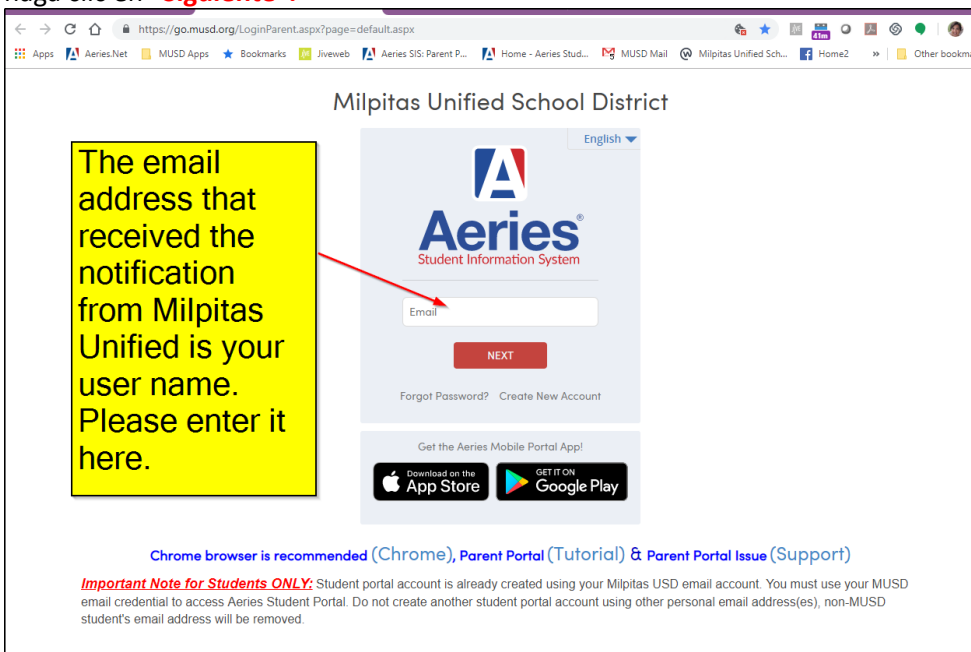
Haga clic en "Siguiente".

https://go.musd.org/LoginParent.aspx?page=default.aspx

Apps Aeries.Net MUSD Apps Bookmarks Jiveweb Aeries SIS: Parent P... Home - Aeries Stud... MUSD Mail Milpitas Unified Sch... Home2 » Other bookm

41m

Milpitas Unified School District

English

Aeries®
Student Information System

Email

NEXT

Forgot Password? Create New Account

Get the Aeries Mobile Portal App!

Download on the App Store

GET IT ON Google Play

The email address that received the notification from Milpitas Unified is your user name. Please enter it here.

Chrome browser is recommended (Chrome), Parent Portal (Tutorial) & Parent Portal Issue (Support)

Important Note for Students ONLY: Student portal account is already created using your Milpitas USD email account. You must use your MUSD email credential to access Aeries Student Portal. Do not create another student portal account using other personal email address(es), non-MUSD student's email address will be removed.